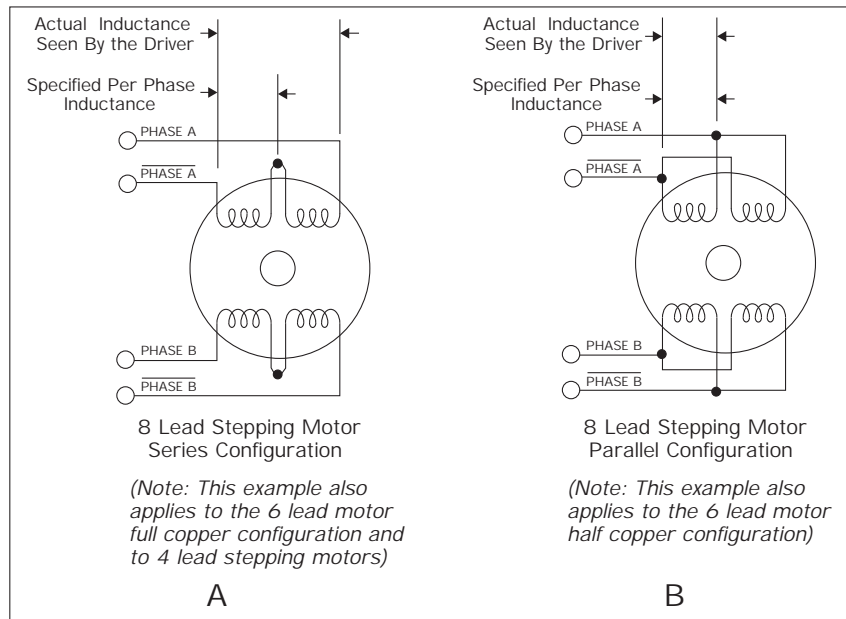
Actual Inductance Seen By the Driver

Specified Per Phase Inductance

PHASE A

$\overline{\text{PHASE A}}$

PHASE B

$\overline{\text{PHASE B}}$

8 Lead Stepping Motor Series Configuration

(Note: This example also applies to the 6 lead motor full copper configuration and to 4 lead stepping motors)

A

Actual Inductance Seen By the Driver

Specified Per Phase Inductance

PHASE A

$\overline{\text{PHASE A}}$

PHASE B

$\overline{\text{PHASE B}}$

8 Lead Stepping Motor Parallel Configuration

(Note: This example also applies to the 6 lead motor half copper configuration)

B